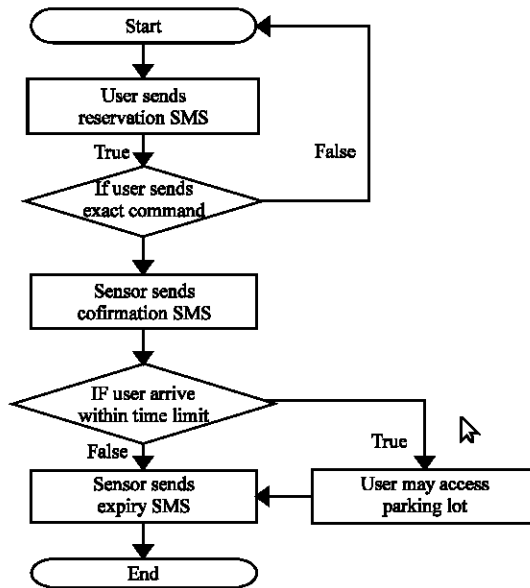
Start

User sends reservation SMS

True

False

If user sends exact command

Sensor sends cofirmation SMS

IF user arrive within time limit

True

False

Sensor sends expiry SMS

User may access parking lot

End